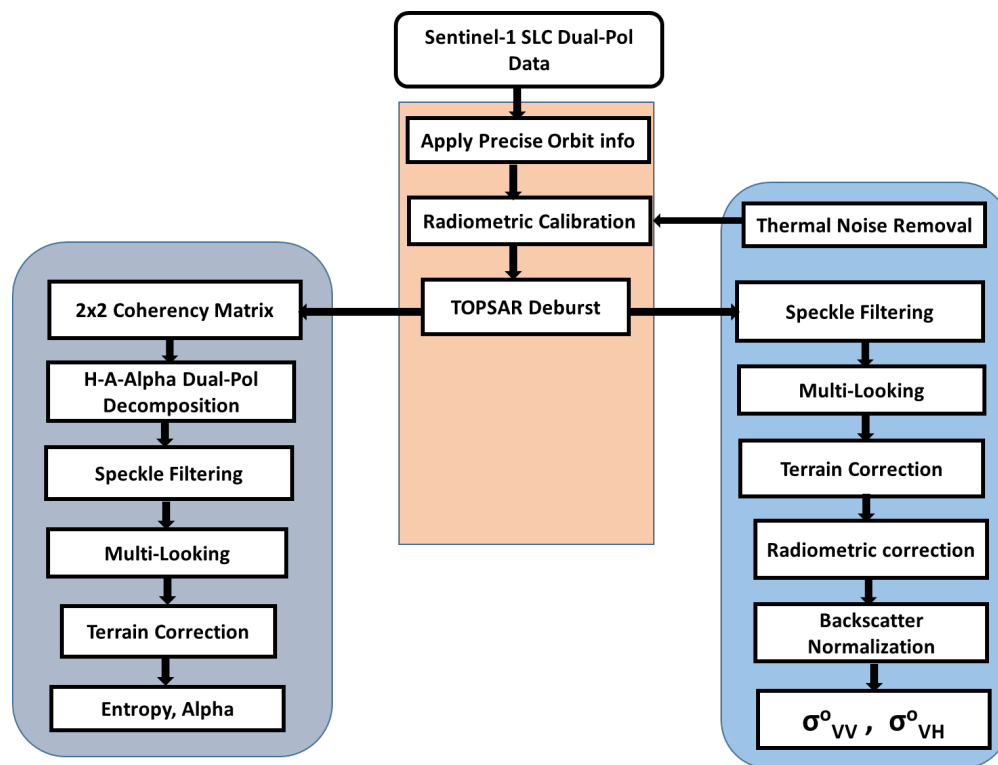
Sentinel-1 SLC Dual-Pol Data

Apply Precise Orbit info

Radiometric Calibration

Thermal Noise Removal

TOPSAR Deburst

2x2 Coherency Matrix

H-A-Alpha Dual-Pol Decomposition

Speckle Filtering

Multi-Looking

Terrain Correction

Entropy, Alpha

Speckle Filtering

Multi-Looking

Terrain Correction

Radiometric correction

Backscatter Normalization

$\sigma^o_{VV}$ , $\sigma^o_{VH}$